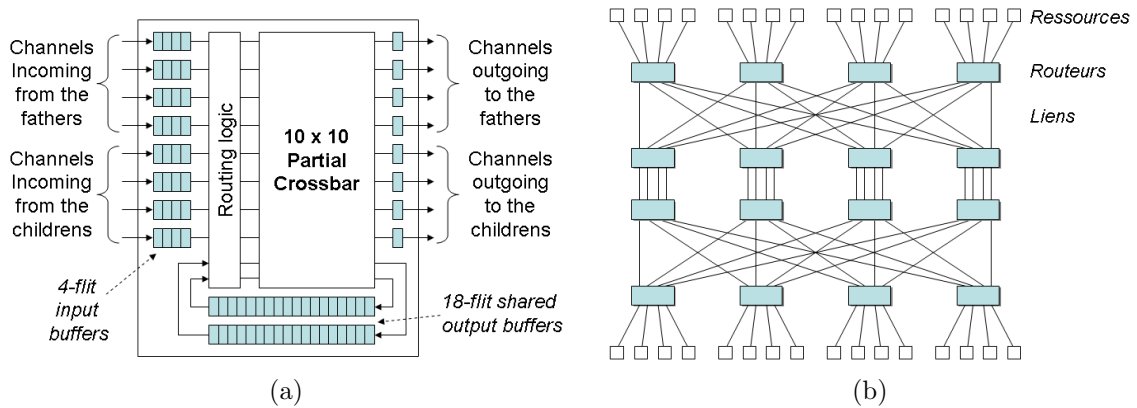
Channels Incoming from the fathers

Channels Incoming from the childrens

Routing logic

10 x 10 Partial Crossbar

Channels outgoing to the fathers

Channels outgoing to the childrens

4-flit input buffers

18-flit shared output buffers

(a)

Ressources

Routeurs

Liens

(b)